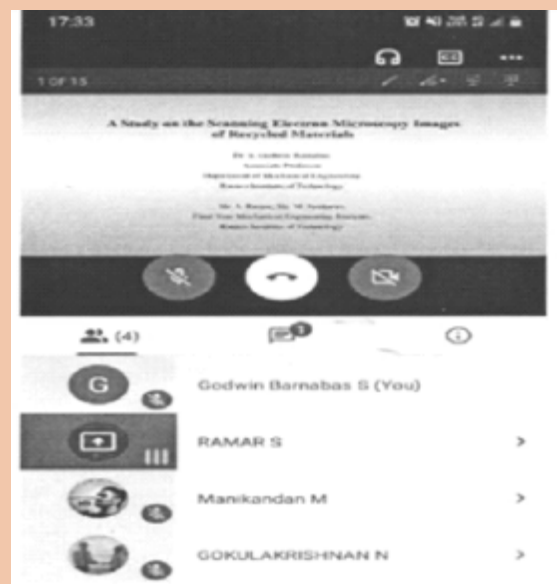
17:33

1 OF 15

A Study on the Scanning Electron Microscopy Images of Recycled Materials

Dr. S. Godwin Barnabas
Associate Professor
Department of Mechanical Engineering
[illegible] Institute of Technology

Mr. S. Ramar, Mr. M. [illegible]
Final Year Mechanical Engineering Students
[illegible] Institute of Technology

(4)

G

Godwin Barnabas S (You)

RAMAR S

Manikandan M

GOKULAKRISHNAN N